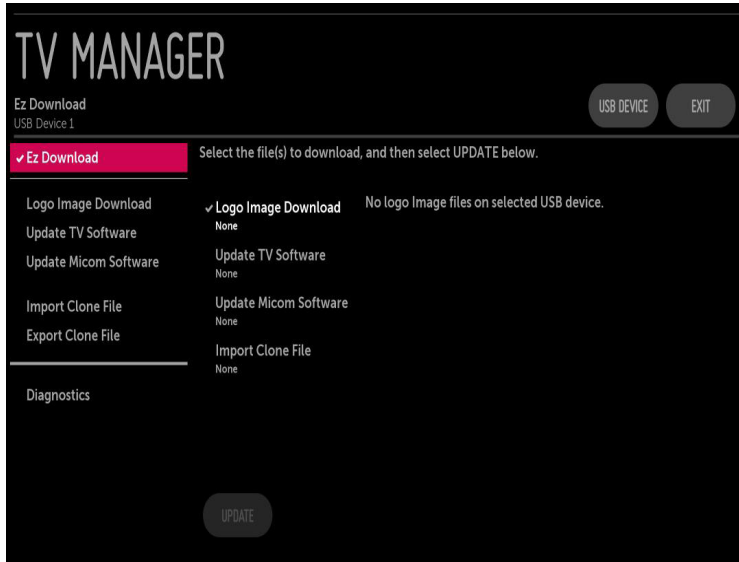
TV MANAGER

Ez Download
USB Device 1

USB DEVICE

EXIT

✔ Ez Download

Logo Image Download
Update TV Software
Update Micom Software

Import Clone File
Export Clone File

Diagnostics

Select the file(s) to download, and then select UPDATE below.

✔ Logo Image Download
None

Update TV Software
None

Update Micom Software
None

Import Clone File
None

No logo Image files on selected USB device.

UPDATE